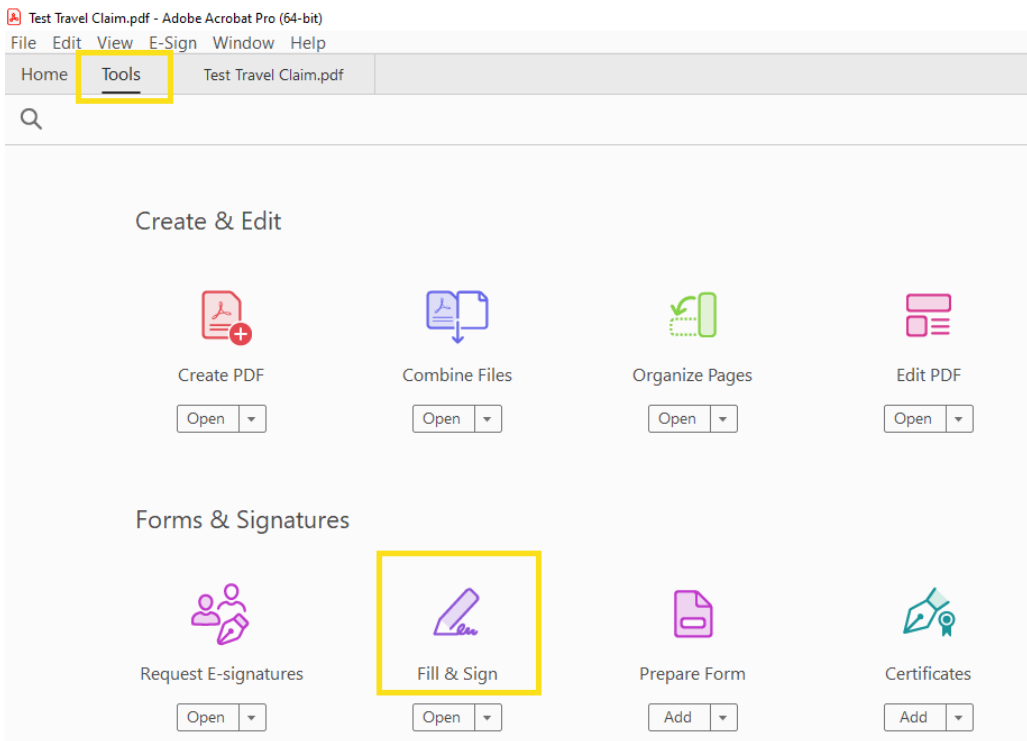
Test Travel Claim.pdf - Adobe Acrobat Pro (64-bit)

File Edit View E-Sign Window Help

Home Tools Test Travel Claim.pdf

Create & Edit

Create PDF
Open

Combine Files
Open

Organize Pages
Open

Edit PDF
Open

Forms & Signatures

Request E-signatures
Open

Fill & Sign
Open

Prepare Form
Add

Certificates
Add